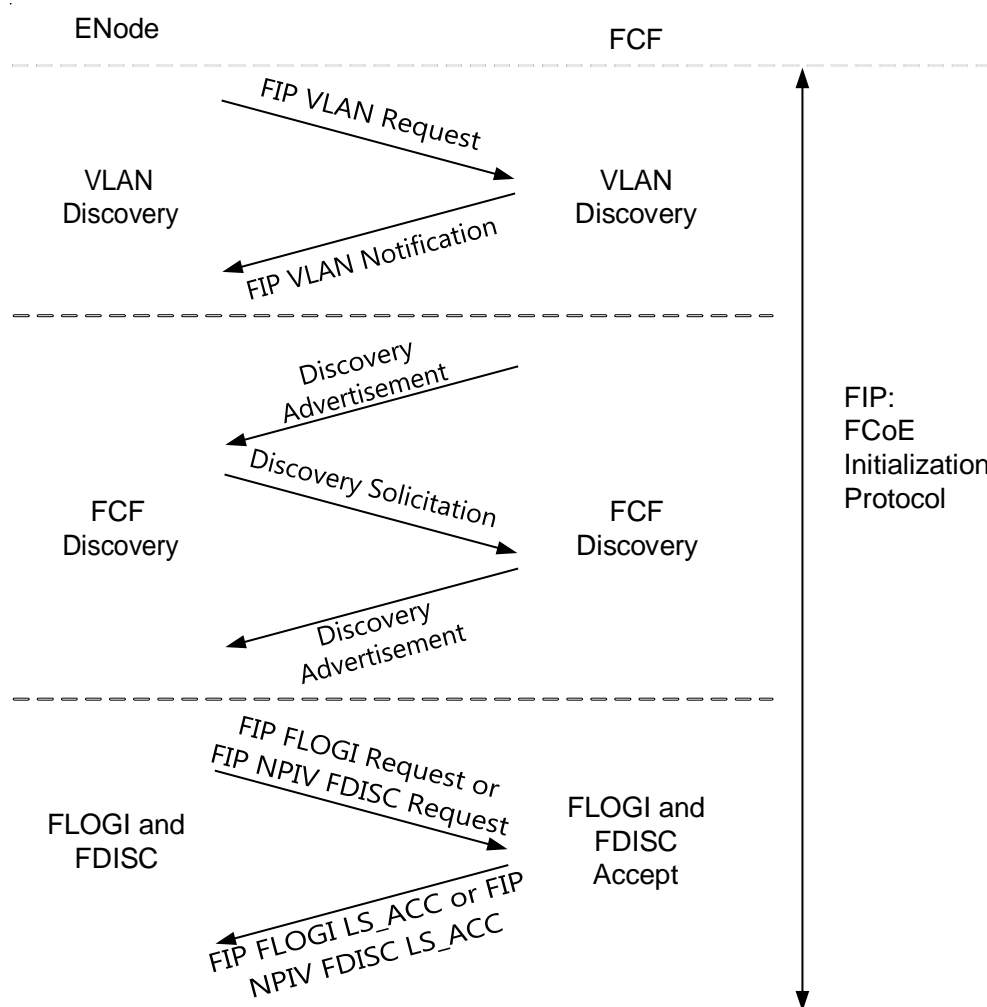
ENode

FCF

FIP VLAN Request

VLAN Discovery

VLAN Discovery

FIP VLAN Notification

Discovery Advertisement

Discovery Solicitation

FCF Discovery

FCF Discovery

Discovery Advertisement

FIP: FCoE Initialization Protocol

FIP FLOGI Request or FIP NPIV FDISC Request

FLOGI and FDISC

FLOGI and FDISC Accept

FIP FLOGI LS_ACC or FIP NPIV FDISC LS_ACC